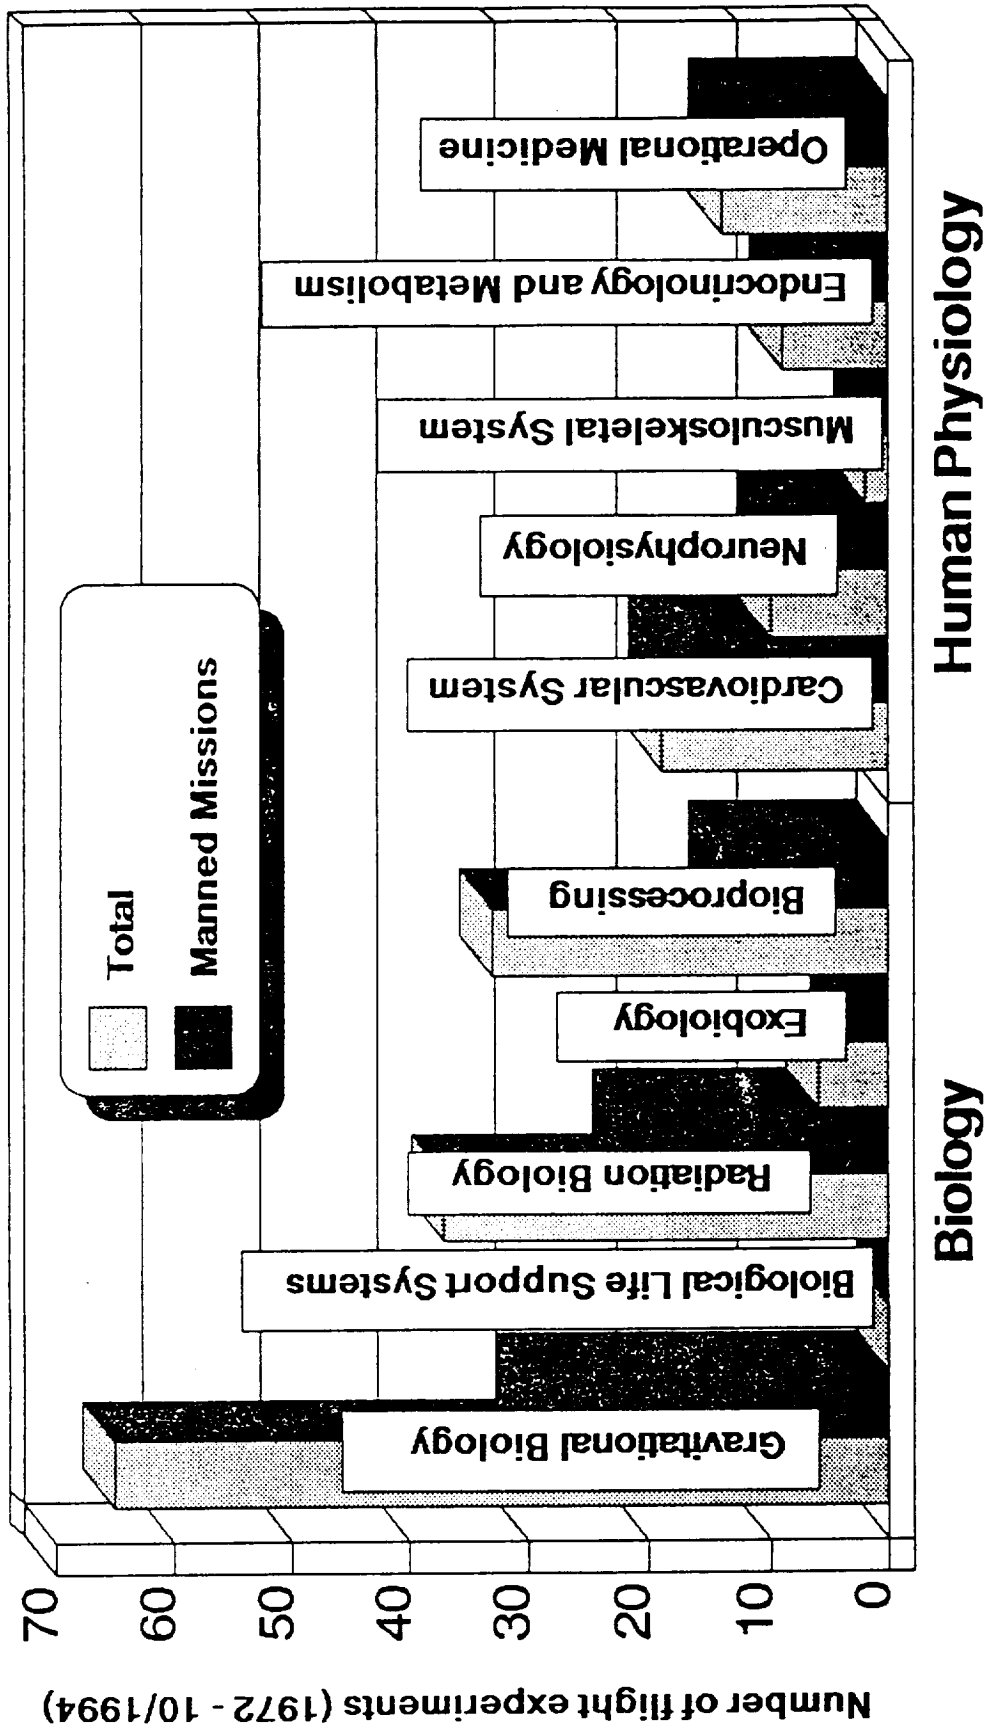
Number of flight experiments (1972 - 10/1994)

70
60
50
40
30
20
10
0

Total
Manned Missions

Gravitational Biology
Biological Life Support Systems
Radiation Biology
Exobiology
Bioprocessing
Cardiovascular System
Neurophysiology
Musculoskeletal System
Endocrinology and Metabolism
Operational Medicine

Biology
Human Physiology